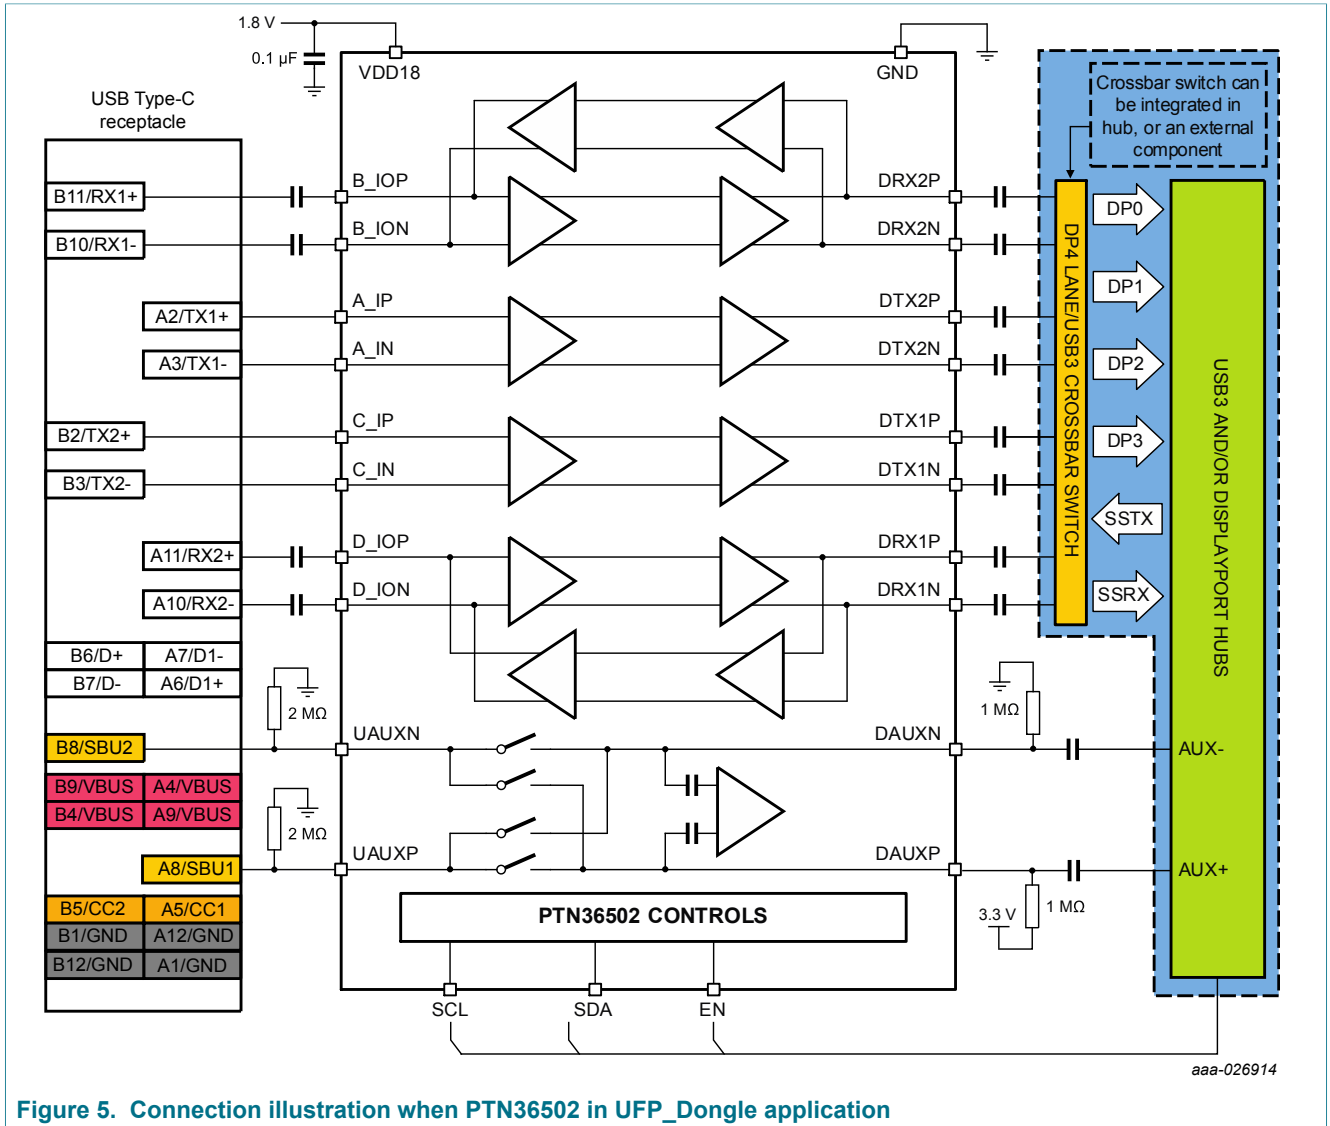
1.8 V

0.1 μF

VDD18

GND

USB Type-C receptacle

Crossbar switch can be integrated in hub, or an external component

B11/RX1+

B10/RX1-

B_IOP

B_ION

DRX2P

DRX2N

DP0

A2/TX1+

A3/TX1-

A_IP

A_IN

DTX2P

DTX2N

DP1

DP2

B2/TX2+

B3/TX2-

C_IP

C_IN

DTX1P

DTX1N

DP3

DP4 LANE/USB3 CROSSBAR SWITCH

SSTX

USB3 AND/OR DISPLAYPORT HUBS

A11/RX2+

A10/RX2-

D_IOP

D_ION

DRX1P

DRX1N

SSRX

B6/D+

A7/D1-

B7/D-

A6/D1+

2 MΩ

1 MΩ

B8/SBU2

UAUXN

DAUXN

AUX-

B9/VBUS

A4/VBUS

B4/VBUS

A9/VBUS

2 MΩ

A8/SBU1

UAUXP

DAUXP

AUX+

B5/CC2

A5/CC1

PTN36502 CONTROLS

3.3 V

1 MΩ

B1/GND

A12/GND

B12/GND

A1/GND

SCL

SDA

EN

aaa-026914

Figure 5. Connection illustration when PTN36502 in UFP_Dongle application